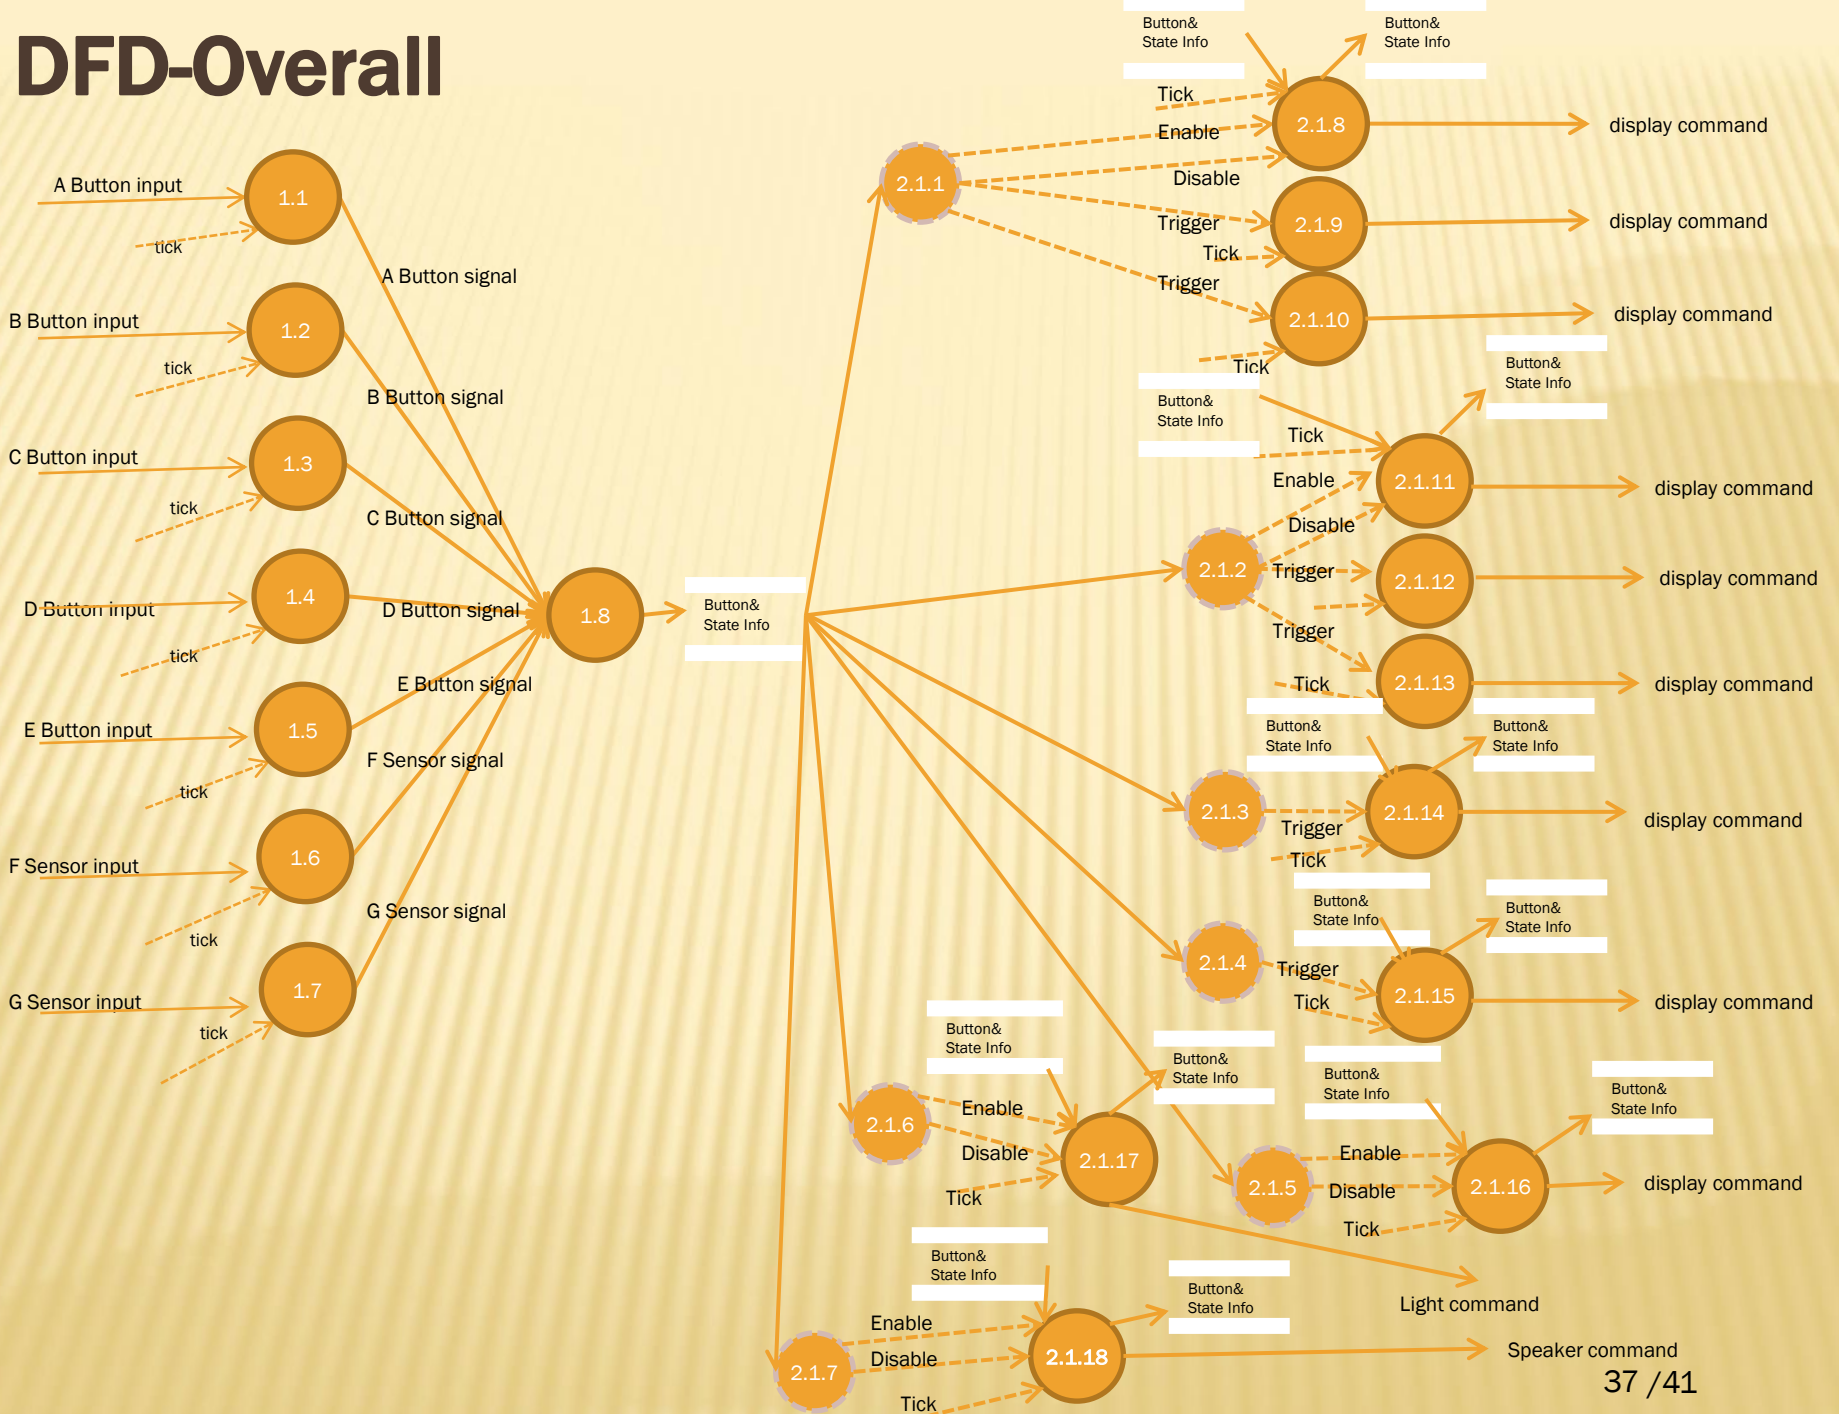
DFD-Overall

A Button input
tick
1.1
A Button signal
B Button input
tick
1.2
B Button signal
C Button input
tick
1.3
C Button signal
D Button input
tick
1.4
D Button signal
E Button input
tick
1.5
E Button signal
F Sensor input
tick
1.6
F Sensor signal
G Sensor input
tick
1.7
G Sensor signal
1.8
Button& State Info

2.1.1
Button& State Info
Button& State Info
Tick
Enable
Disable
2.1.8
display command
Trigger
Tick
2.1.9
display command
Trigger
Tick
2.1.10
display command
Button& State Info
Button& State Info
Tick
Enable
Disable
2.1.11
display command
2.1.2
Trigger
2.1.12
display command
Trigger
Tick
2.1.13
display command
Button& State Info
Button& State Info
2.1.3
Trigger
Tick
2.1.14
display command
Button& State Info
Button& State Info
2.1.4
Trigger
Tick
2.1.15
display command
Button& State Info
Button& State Info
2.1.6
Enable
Disable
Tick
2.1.17
Button& State Info
Button& State Info
2.1.5
Enable
Disable
Tick
2.1.16
display command
Light command
Button& State Info
Button& State Info
2.1.7
Enable
Disable
Tick
2.1.18
Speaker command
37 /41